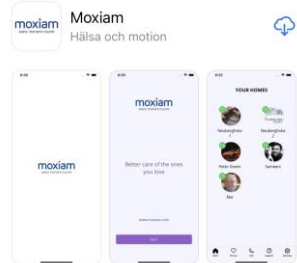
moxiam
every moment counts

Moxiam
Hälsa och motion

9:41

moxiam
every moment counts

9:41

moxiam
every moment counts

Better care of the ones you love

www.moxiam.com

Next

9:41

YOUR HOMES

Neubergiska 1

Neubergiska 2

Peter Green

Sameera

Nur

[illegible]